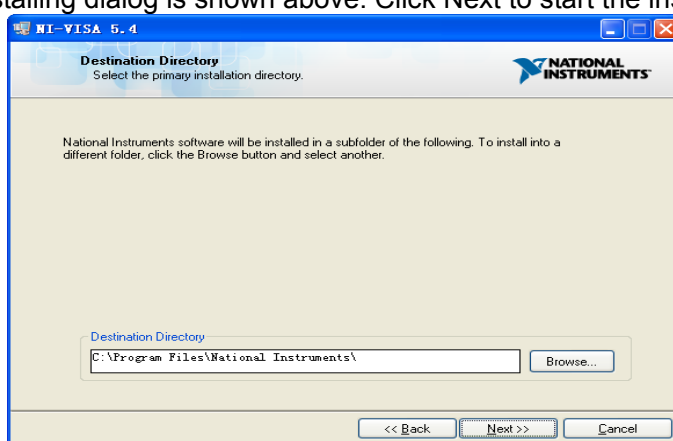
stalling dialog is shown above. Click Next to start the ins

NI-VISA 5.4

Destination Directory
Select the primary installation directory.

NATIONAL INSTRUMENTS

National Instruments software will be installed in a subfolder of the following. To install into a different folder, click the Browse button and select another.

Destination Directory

C:\Program Files\National Instruments\

Browse...

<< Back

Next >>

Cancel